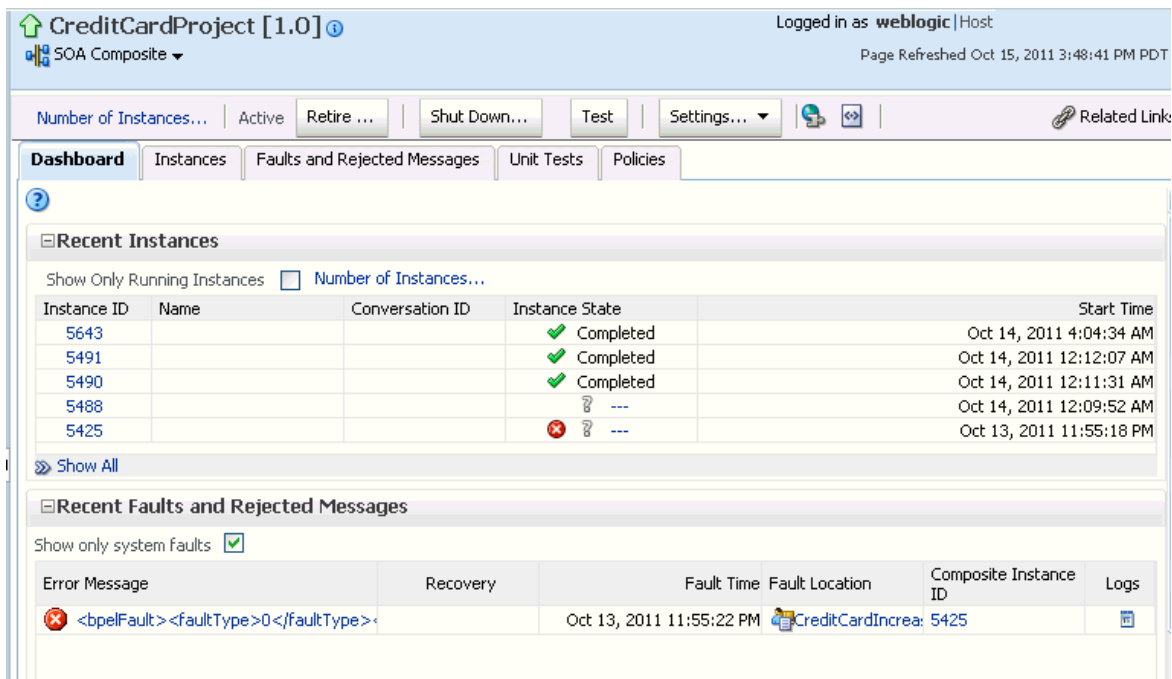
CreditCardProject [1.0]
SOA Composite

Logged in as weblogic | Host
Page Refreshed Oct 15, 2011 3:48:41 PM PDT

Number of Instances... | Active | Retire ... | Shut Down... | Test | Settings... | Related Links

Dashboard | Instances | Faults and Rejected Messages | Unit Tests | Policies

Recent Instances

Show Only Running Instances Number of Instances...

| Instance ID | Name | Conversation ID | Instance State | Start Time |
|---|---|---|---|---|
| 5643 | | | Completed | Oct 14, 2011 4:04:34 AM |
| 5491 | | | Completed | Oct 14, 2011 12:12:07 AM |
| 5490 | | | Completed | Oct 14, 2011 12:11:31 AM |
| 5488 | | | --- | Oct 14, 2011 12:09:52 AM |
| 5425 | | | --- | Oct 13, 2011 11:55:18 PM |

Show All

Recent Faults and Rejected Messages

Show only system faults

| Error Message | Recovery | Fault Time | Fault Location | Composite Instance ID | Logs |
|---|---|---|---|---|---|
| <bpelFault><faultType>0</faultType>< | | Oct 13, 2011 11:55:22 PM | CreditCardIncrea | 5425 | |